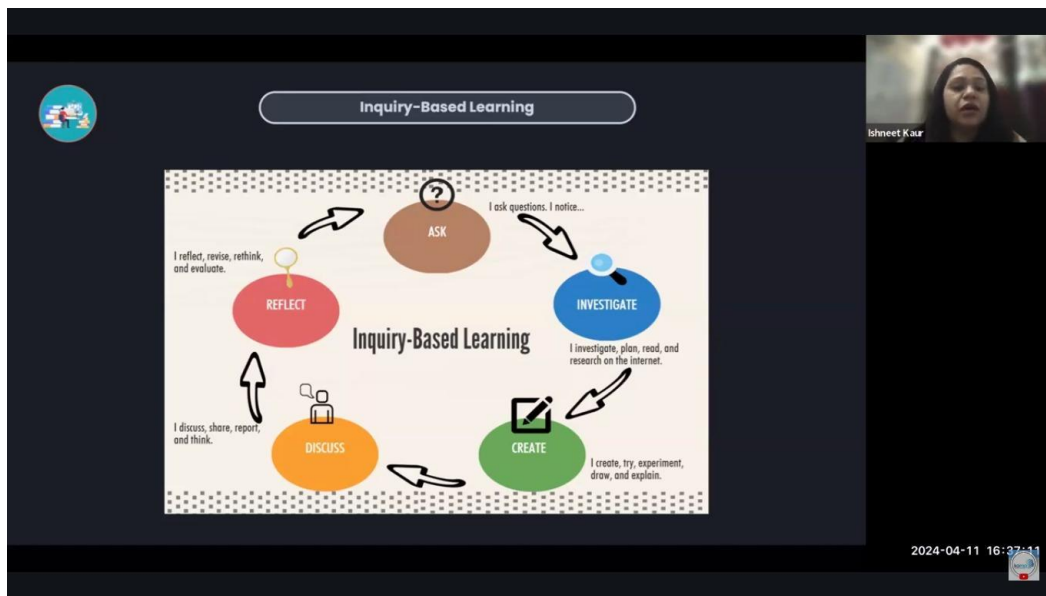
Inquiry-Based Learning

Ishneet Kaur

ASK

I ask questions. I notice...

INVESTIGATE

I investigate, plan, read, and research on the internet.

CREATE

I create, try, experiment, draw, and explain.

DISCUSS

I discuss, share, report, and think.

REFLECT

I reflect, revise, rethink, and evaluate.

Inquiry-Based Learning

2024-04-11 16:37:11